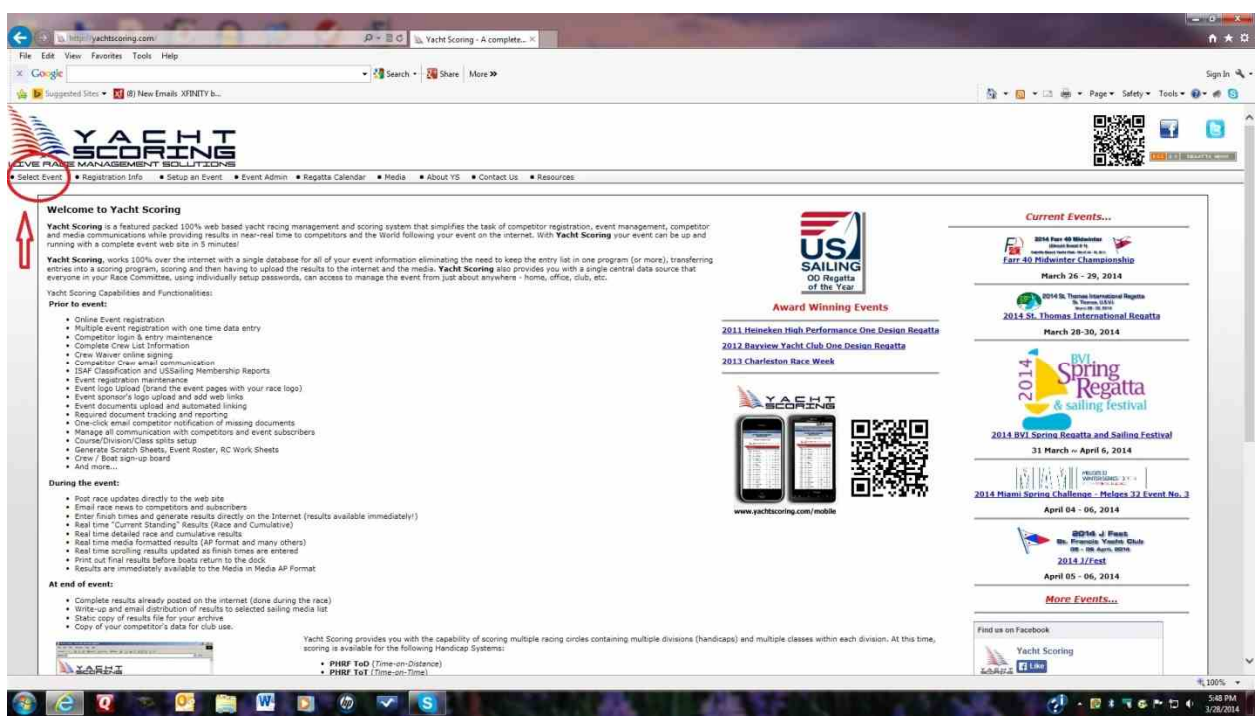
http://yachtscoring.com/ Yacht Scoring - A complete...

File Edit View Favorites Tools Help

Google Search Share More »

Sign In

Suggested Sites (8) New Emails XFINITY b...

Page Safety Tools

YACHT SCORING
LIVE RACE MANAGEMENT SOLUTIONS

• Select Event • Registration Info • Setup an Event • Event Admin • Regatta Calendar • Media • About YS • Contact Us • Resources

Welcome to Yacht Scoring

Yacht Scoring is a featured packed 100% web based yacht racing management and scoring system that simplifies the task of competitor registration, event management, competitor and media communications while providing results in near-real time to competitors and the World following your event on the internet. With Yacht Scoring your event can be up and running with a complete event web site in 5 minutes!

Yacht Scoring, works 100% over the internet with a single database for all of your event information eliminating the need to keep the entry list in one program (or more), transferring entries into a scoring program, scoring and then having to upload the results to the internet and the media. Yacht Scoring also provides you with a single central data source that everyone in your Race Committee, using individually setup passwords, can access to manage the event from just about anywhere - home, office, club, etc.

Yacht Scoring Capabilities and Functionalities:

Prior to event:

• Online Event registration
• Multiple event registration with one time data entry
• Competitor login & entry maintenance
• Complete Crew List Information
• Crew Waiver online signing
• Competitor Crew email communication
• ISAF Classification and USSailing Membership Reports
• Event registration maintenance
• Event logo Upload (brand the event pages with your race logo)
• Event sponsor's logo upload and add web links
• Event documents upload and automated linking
• Required document tracking and reporting
• One-click email competitor notification of missing documents
• Manage all communication with competitors and event subscribers
• Course/Division/Class splits setup
• Generate Scratch Sheets, Event Roster, RC Work Sheets
• Crew / Boat sign-up board
• And more...

During the event:

• Post race updates directly to the web site
• Email race news to competitors and subscribers
• Enter finish times and generate results directly on the Internet (results available immediately!)
• Real time "Current Standing" Results (Race and Cumulative)
• Real time detailed race and cumulative results
• Real time media formatted results (AP format and many others)
• Real time scrolling results updated as finish times are entered
• Print out final results before boats return to the dock
• Results are immediately available to the Media in Media AP Format

At end of event:

• Complete results already posted on the internet (done during the race)
• Write-up and email distribution of results to selected sailing media list
• Static copy of results file for your archive
• Copy of your competitor's data for club use.

US SAILING
OD Regatta of the Year

Award Winning Events

2011 Heineken High Performance One Design Regatta
2012 Bayview Yacht Club One Design Regatta
2013 Charleston Race Week

YACHT SCORING

www.yachtscoring.com/mobile

Yacht Scoring provides you with the capability of scoring multiple racing circles containing multiple divisions (handicaps) and multiple classes within each division. At this time, scoring is available for the following Handicap Systems:

• PHRF ToD (Time-on-Distance)
• PHRF ToT (Time-on-Time)

Current Events...

2014 Farr 40 Midwinter
Farr 40 Midwinter Championship
March 26 - 29, 2014

2014 St. Thomas International Regatta
2014 St. Thomas International Regatta
March 28-30, 2014

2014 BVI Spring Regatta & sailing festival
2014 BVI Spring Regatta and Sailing Festival
31 March ~ April 6, 2014

2014 Miami Spring Challenge - Melges 32 Event No. 3
April 04 - 06, 2014

2014 J Fest
St. Francis Yacht Club
2014 J/Fest
April 05 - 06, 2014

More Events...

Find us on Facebook
Yacht Scoring
Like

100%

5:48 PM
3/28/2014